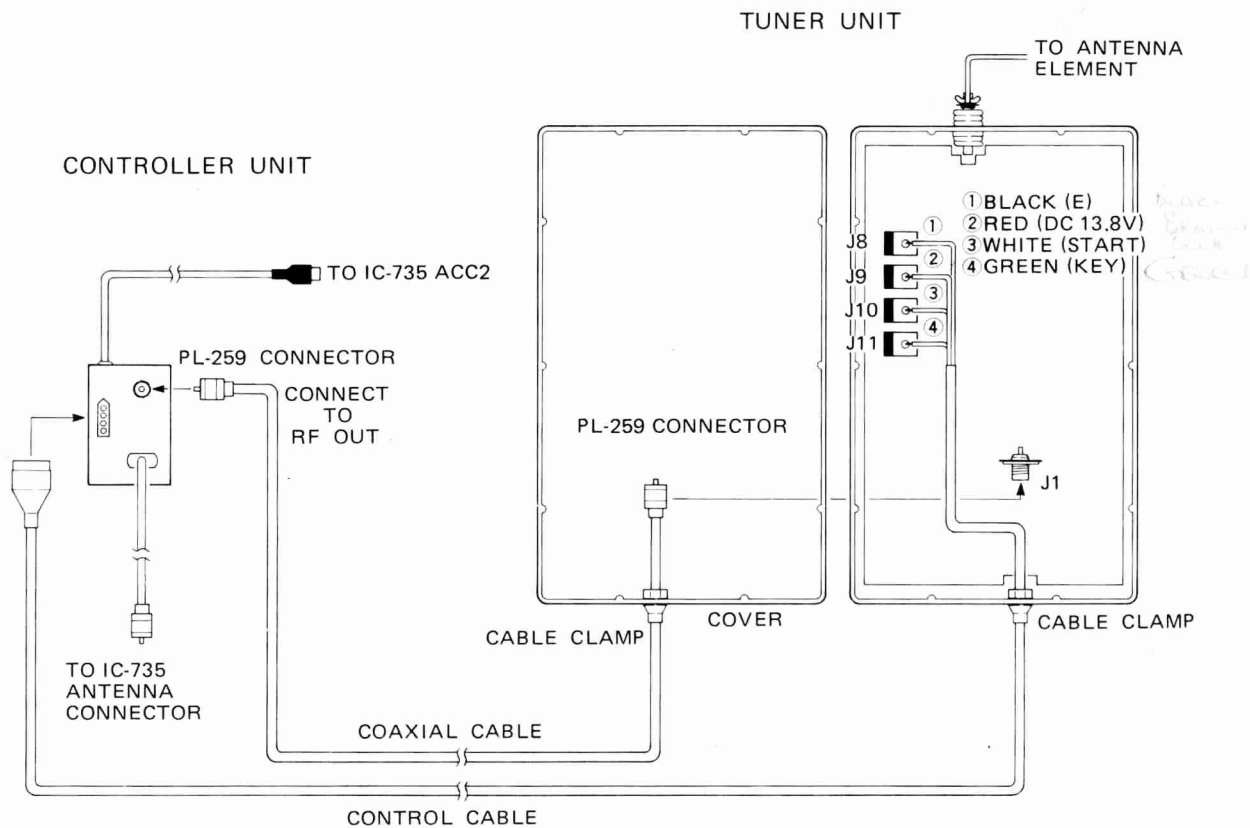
TUNER UNIT

TO ANTENNA ELEMENT

CONTROLLER UNIT

①BLACK (E)
②RED (DC 13.8V)
③WHITE (START)
④GREEN (KEY)

Black
Brown
Black
Green

J8 ①
J9 ②
J10 ③
J11 ④

TO IC-735 ACC2

PL-259 CONNECTOR

CONNECT TO RF OUT

PL-259 CONNECTOR

J1

COVER

CABLE CLAMP

CABLE CLAMP

TO IC-735 ANTENNA CONNECTOR

COAXIAL CABLE

CONTROL CABLE